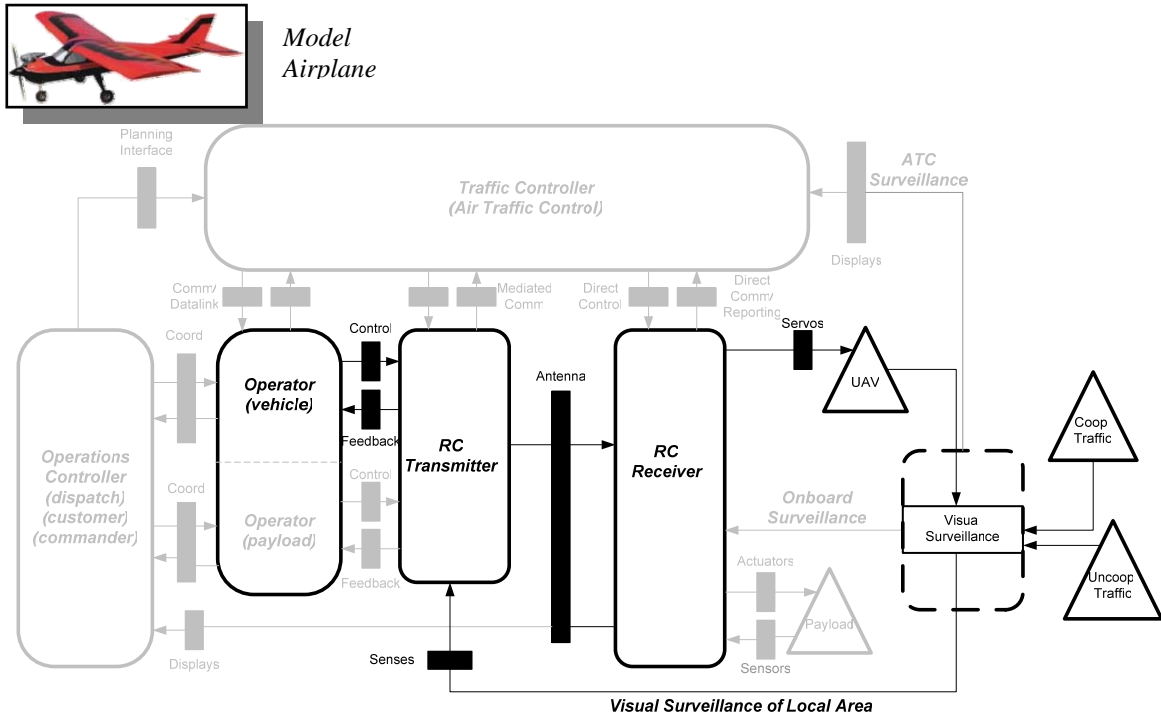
Model Airplane

Planning Interface

Traffic Controller (Air Traffic Control)

ATC Surveillance

Displays

Comm/ Datalink

Mediated Comm

Direct Control

Direct Comm/ Reporting

Coord

Control

Servos

Operations Controller (dispatch) (customer) (commander)

Operator (vehicle)

Feedback

RC Transmitter

Antenna

RC Receiver

UAV

Coop Traffic

Coord

Control

Operator (payload)

Feedback

Onboard Surveillance

Visua Surveillance

Uncoop Traffic

Actuators

Payload

Sensors

Displays

Senses

Visual Surveillance of Local Area